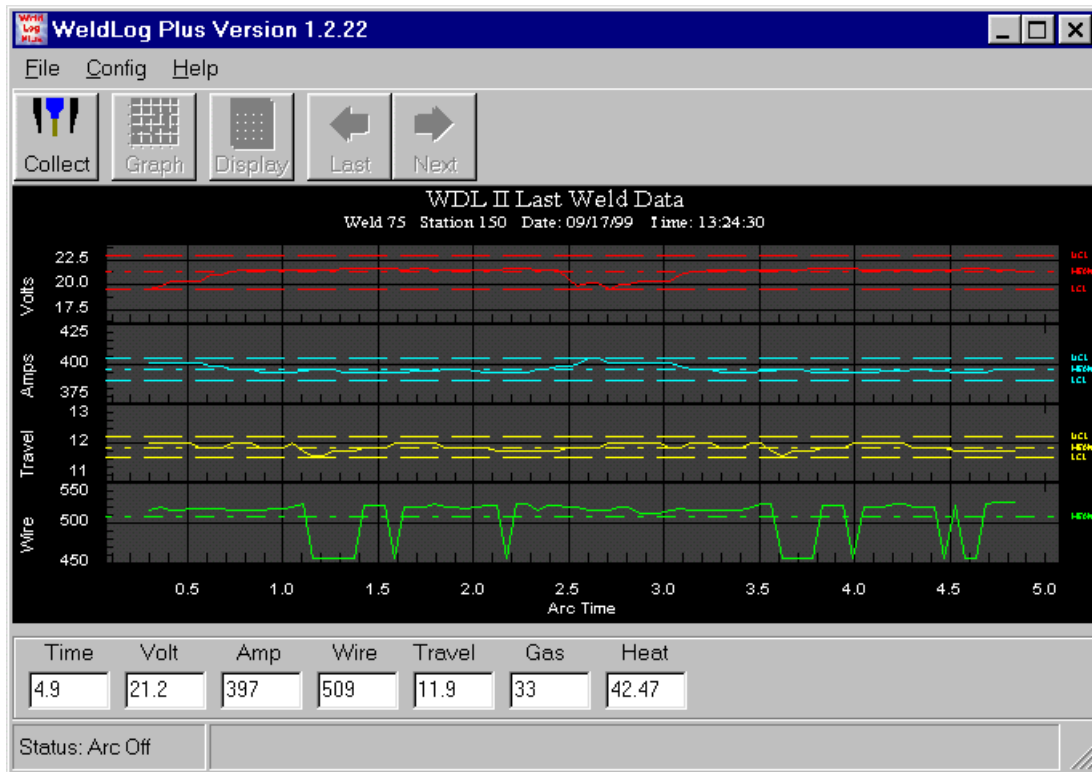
WeldLog Plus Version 1.2.22

File Config Help

Collect Graph Display Last Next

WDL II Last Weld Data
Weld 75 Station 150 Date: 09/17/99 Time: 13:24:30

Volts
22.5
20.0
17.5
UCL
MEAN
LCL

Amps
425
400
375
UCL
MEAN
LCL

Travel
13
12
11
UCL
MEAN
LCL

Wire
550
500
450
MEAN

0.5 1.0 1.5 2.0 2.5 3.0 3.5 4.0 4.5 5.0
Arc Time

| Time | Volt | Amp | Wire | Travel | Gas | Heat |
|---|---|---|---|---|---|---|
| 4.9 | 21.2 | 397 | 509 | 11.9 | 33 | 42.47 |

Status: Arc Off